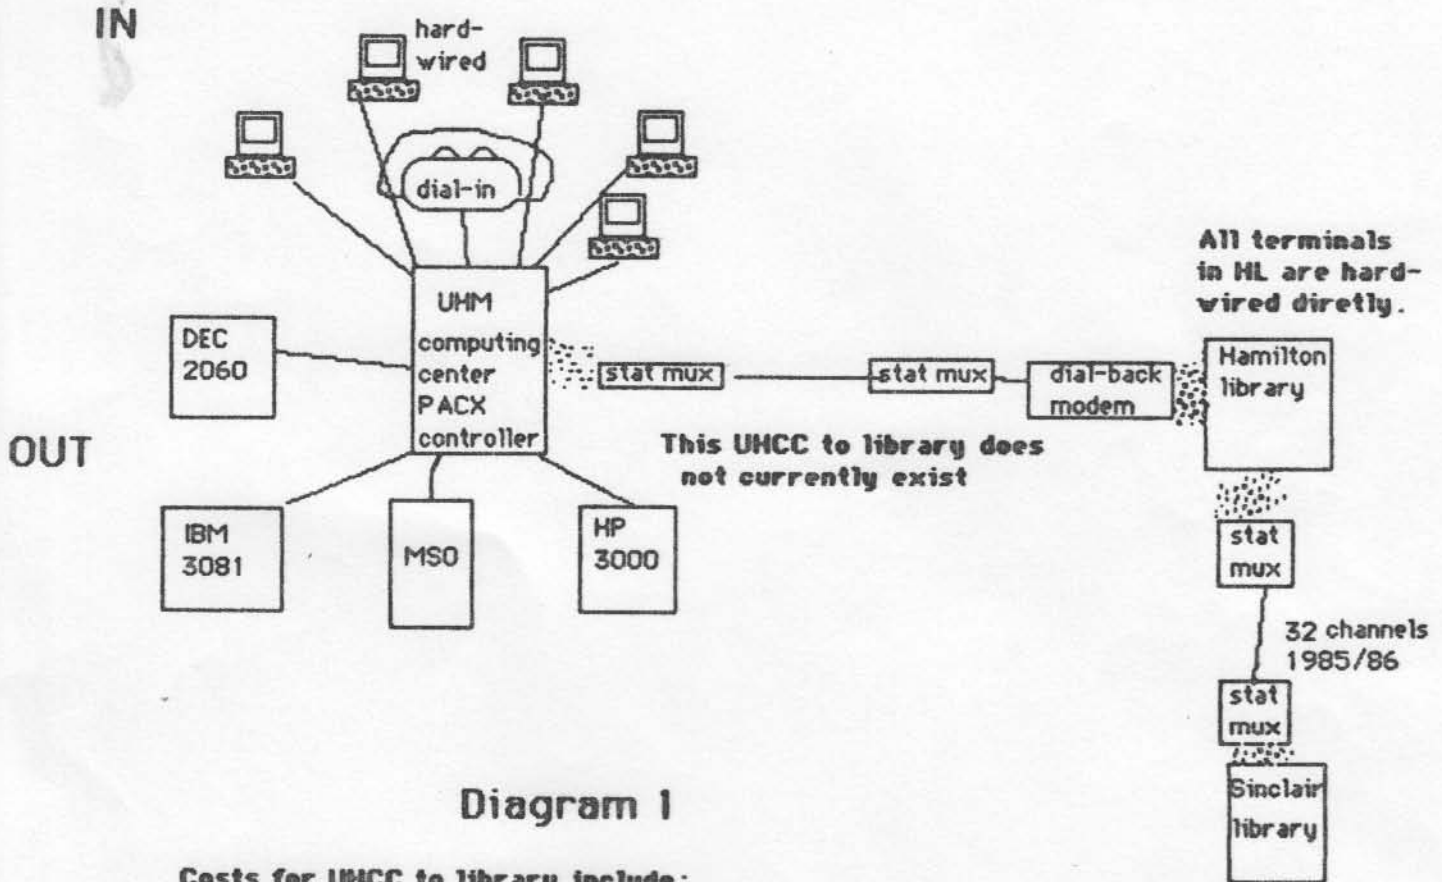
IN

hard-wired

dial-in

All terminals in HL are hard-wired diretly.

DEC 2060

UHM computing center PACX controller

stat mux

stat mux

dial-back modem

Hamilton library

OUT

This UHCC to library does not currently exist

IBM 3081

MSO

HP 3000

stat mux

32 channels 1985/86

stat mux

Sinclair library

Diagram 1

Costs for UHCC to library include: